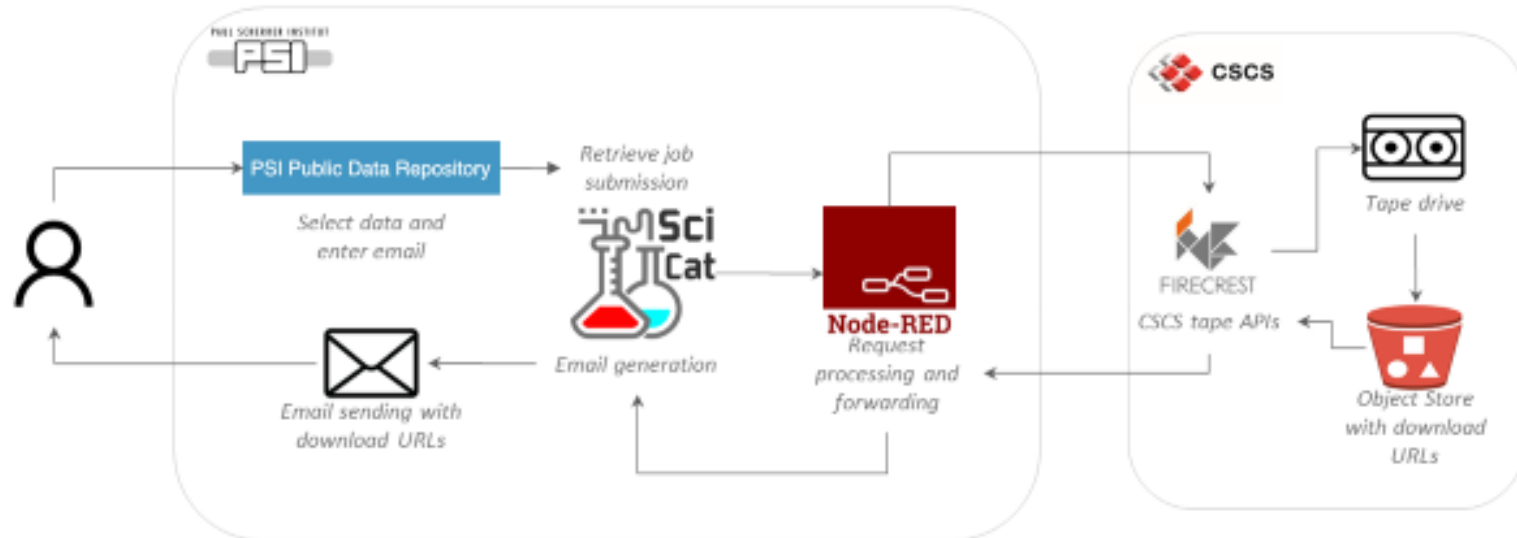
PAUL SCHERRER INSTITUT
PSI

PSI Public Data Repository

Select data and enter email

Retrieve job submission

Sci Cat

Email generation

Email sending with download URLs

Node-RED

Request processing and forwarding

CSCS

FIRECREST

CSCS tape APIs

Tape drive

Object Store with download URLs